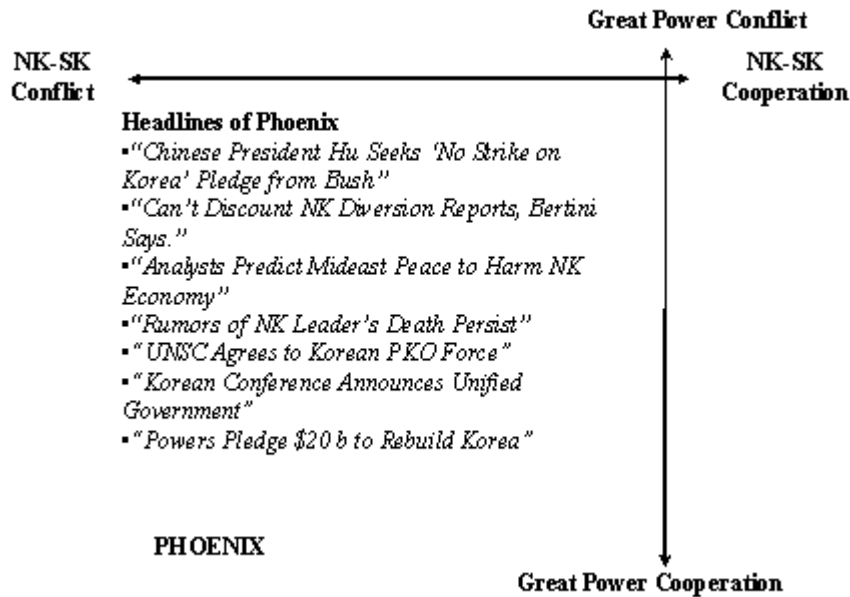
Great Power Conflict

NK-SK Conflict

NK-SK Cooperation

Headlines of Phoenix
▪"Chinese President Hu Seeks 'No Strike on Korea' Pledge from Bush"
▪"Can't Discount NK Diversion Reports, Bertini Says."
▪"Analysts Predict Mideast Peace to Harm NK Economy"
▪"Rumors of NK Leader's Death Persist"
▪"UNSC Agrees to Korean PKO Force"
▪"Korean Conference Announces Unified Government"
▪"Powers Pledge $20 b to Rebuild Korea"

PHOENIX

Great Power Cooperation